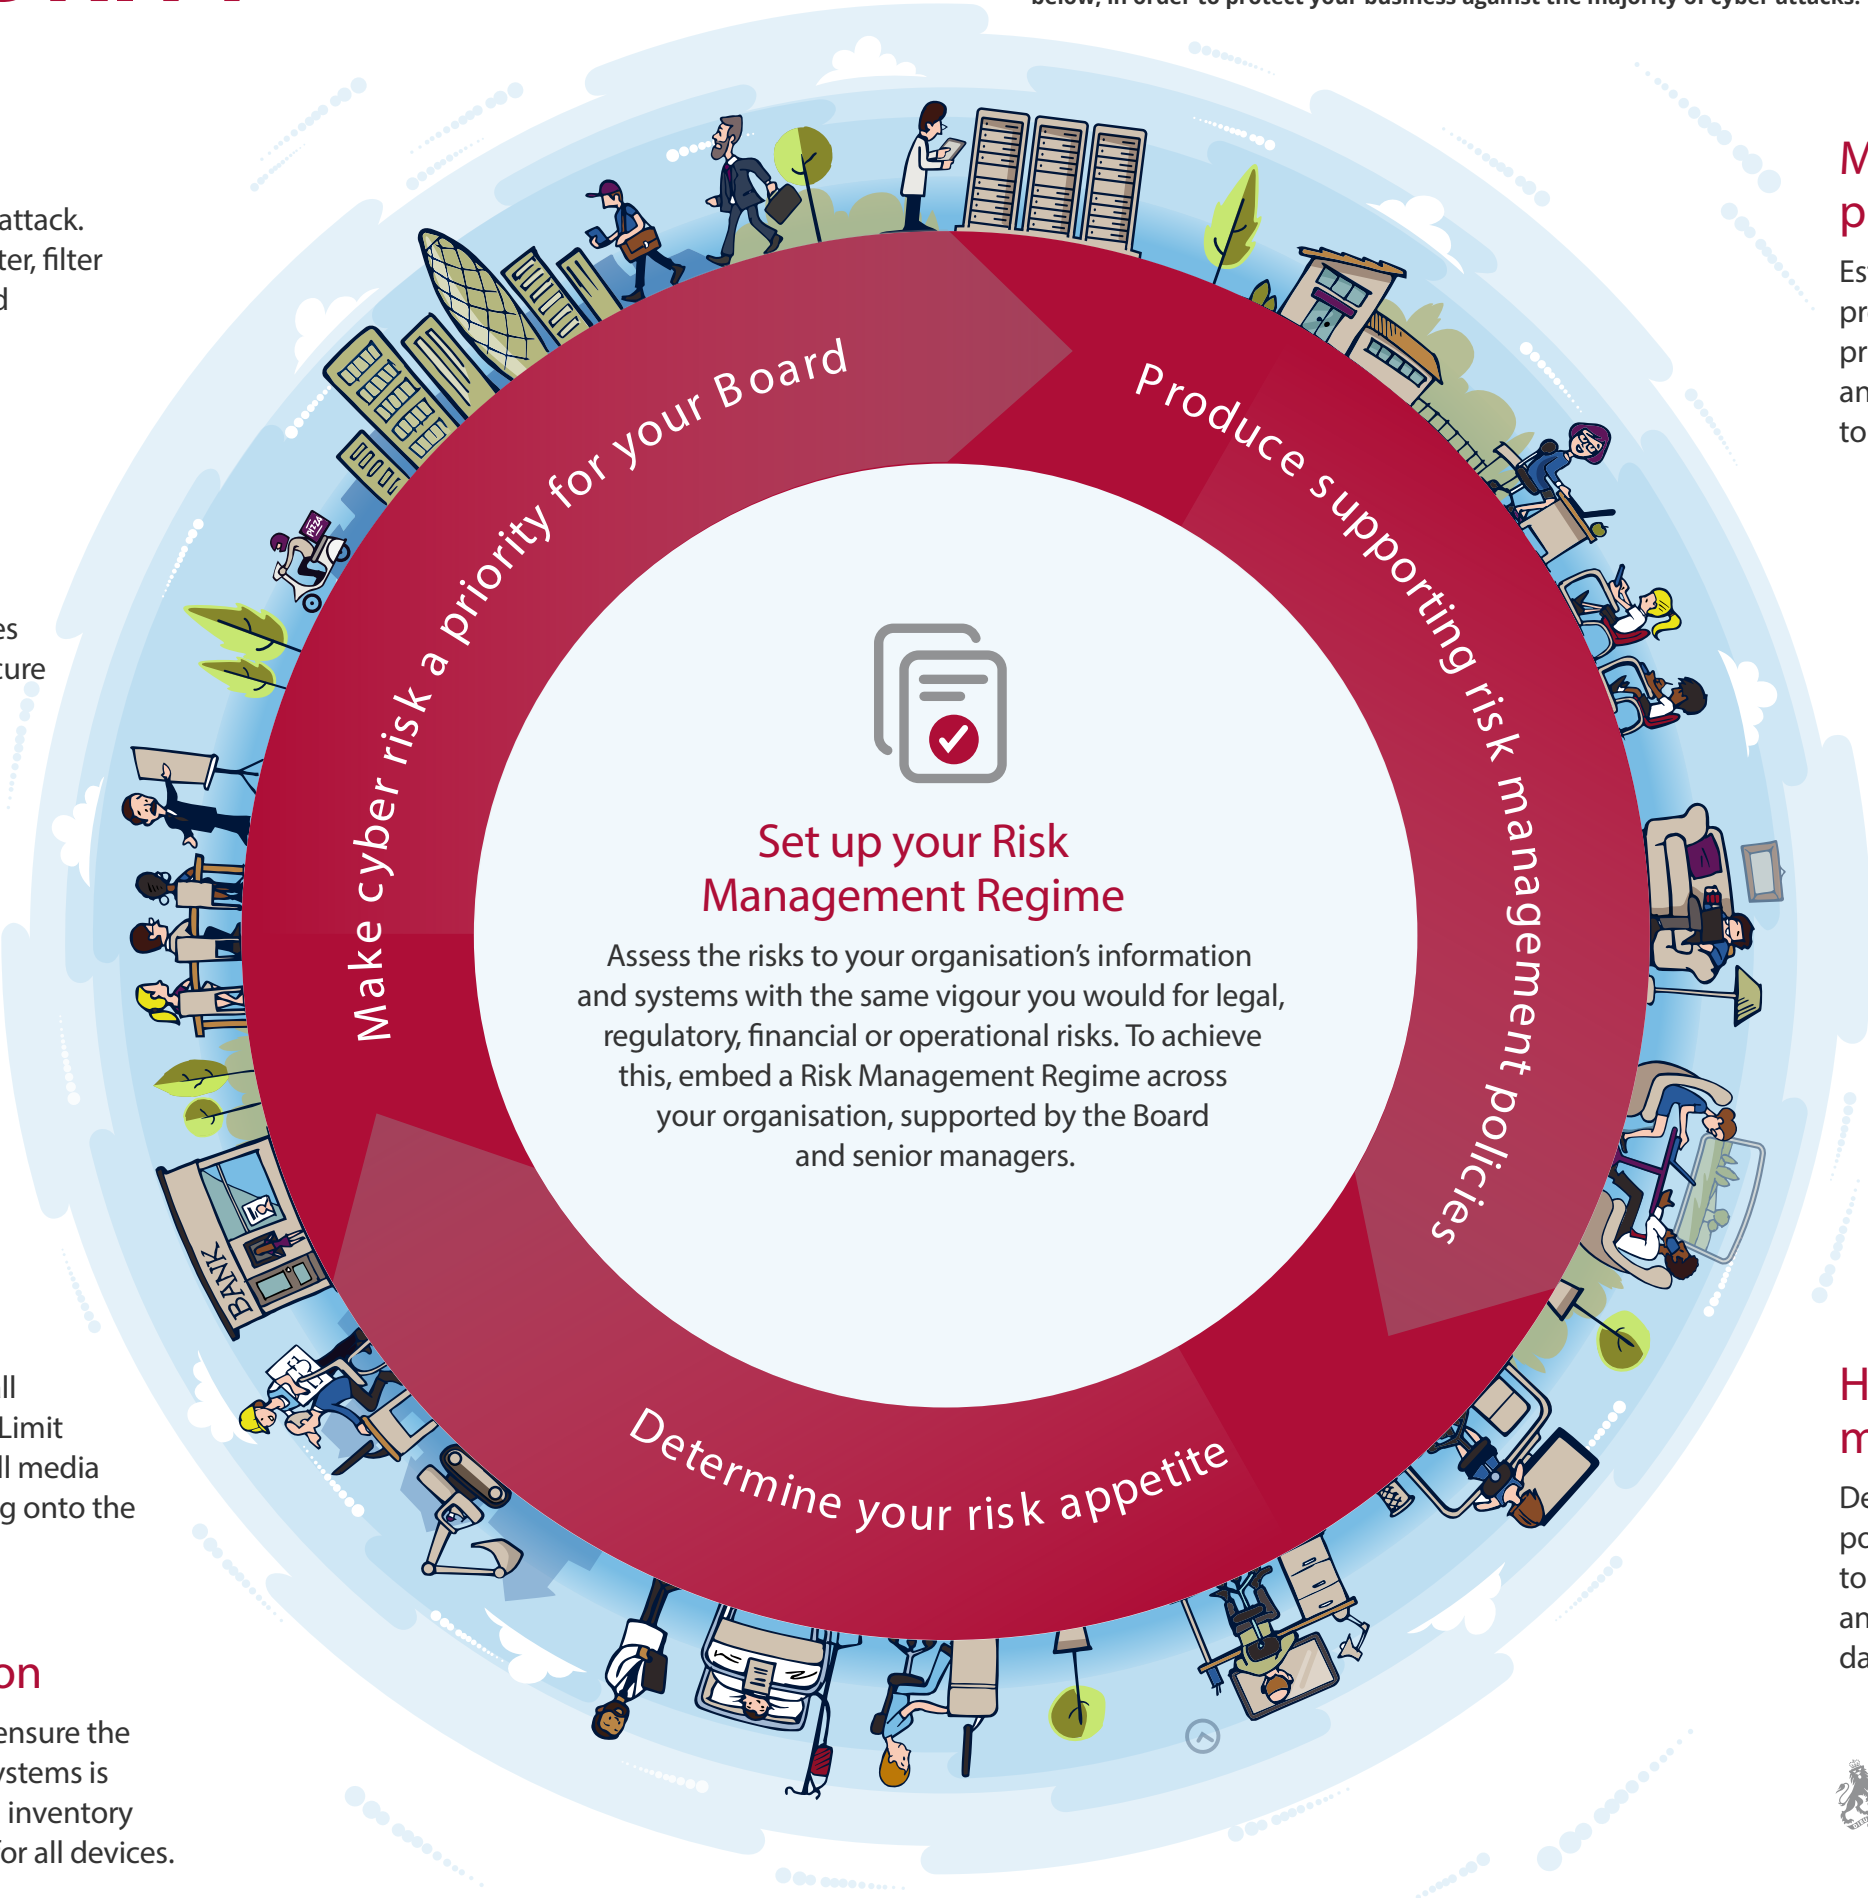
below, in order to protect your business against the majority of cyber attacks.

attack.
ter, filter
d

es
ture

ll
Limit
ll media
g onto the

on
ensure the
ystems is
inventory
for all devices.

Make cyber risk a priority for your Board

Produce supporting risk management policies

Determine your risk appetite

Set up your Risk Management Regime

Assess the risks to your organisation's information and systems with the same vigour you would for legal, regulatory, financial or operational risks. To achieve this, embed a Risk Management Regime across your organisation, supported by the Board and senior managers.

BANK

PIZZA

M
p
Es
pr
pr
an
to

H
m
De
po
to
an
da